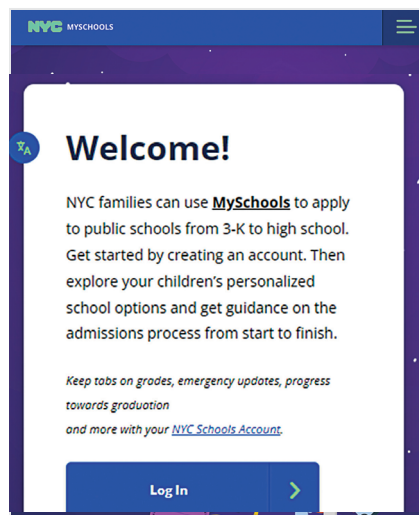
NYC MYSCHOOLS

Welcome!

NYC families can use MySchools to apply to public schools from 3-K to high school. Get started by creating an account. Then explore your children's personalized school options and get guidance on the admissions process from start to finish.

Keep tabs on grades, emergency updates, progress towards graduation
and more with your NYC Schools Account.

Log In